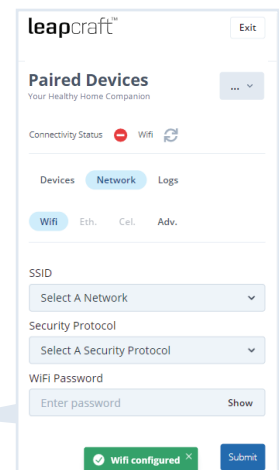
leapcraft™

Exit

Paired Devices

Your Healthy Home Companion

...

Connectivity Status Wifi

Devices Network Logs

Wifi Eth. Cel. Adv.

SSID

Select A Network

Security Protocol

Select A Security Protocol

WiFi Password

Enter password

Show

Wifi configured ×

Submit